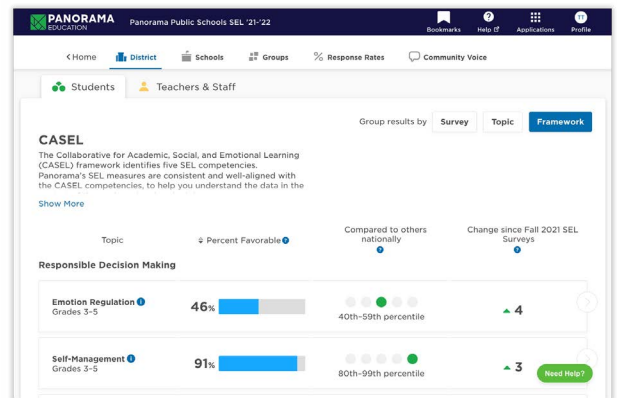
PANORAMA EDUCATION Panorama Public Schools SEL '21-'22

Bookmarks Help Applications TT Profile

‹ Home District Schools Groups Response Rates Community Voice

Students Teachers & Staff

Group results by Survey Topic Framework

CASEL

The Collaborative for Academic, Social, and Emotional Learning (CASEL) framework identifies five SEL competencies. Panorama's SEL measures are consistent and well-aligned with the CASEL competencies, to help you understand the data in the

Show More

| Topic | Percent Favorable | Compared to others nationally | Change since Fall 2021 SEL Surveys |
|---|---|---|---|
| **Responsible Decision Making** | | | |
| Emotion Regulation Grades 3-5 | 46% | 40th-59th percentile | ▲ 4 |
| Self-Management Grades 3-5 | 91% | 80th-99th percentile | ▲ 3 |

Need Help?